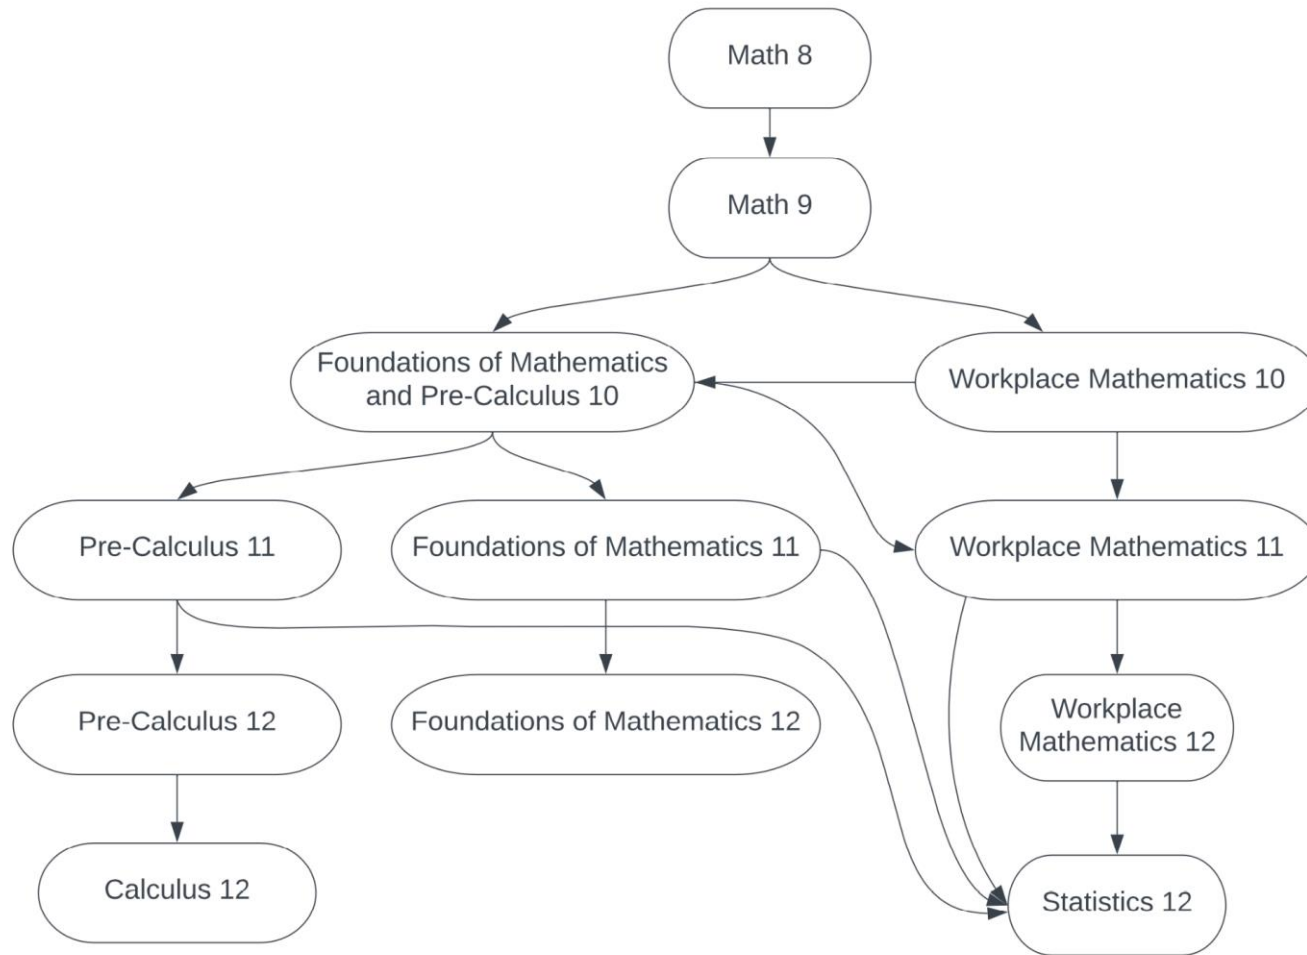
Math 8

Math 9

Foundations of Mathematics and Pre-Calculus 10

Workplace Mathematics 10

Pre-Calculus 11

Foundations of Mathematics 11

Workplace Mathematics 11

Pre-Calculus 12

Foundations of Mathematics 12

Workplace Mathematics 12

Calculus 12

Statistics 12